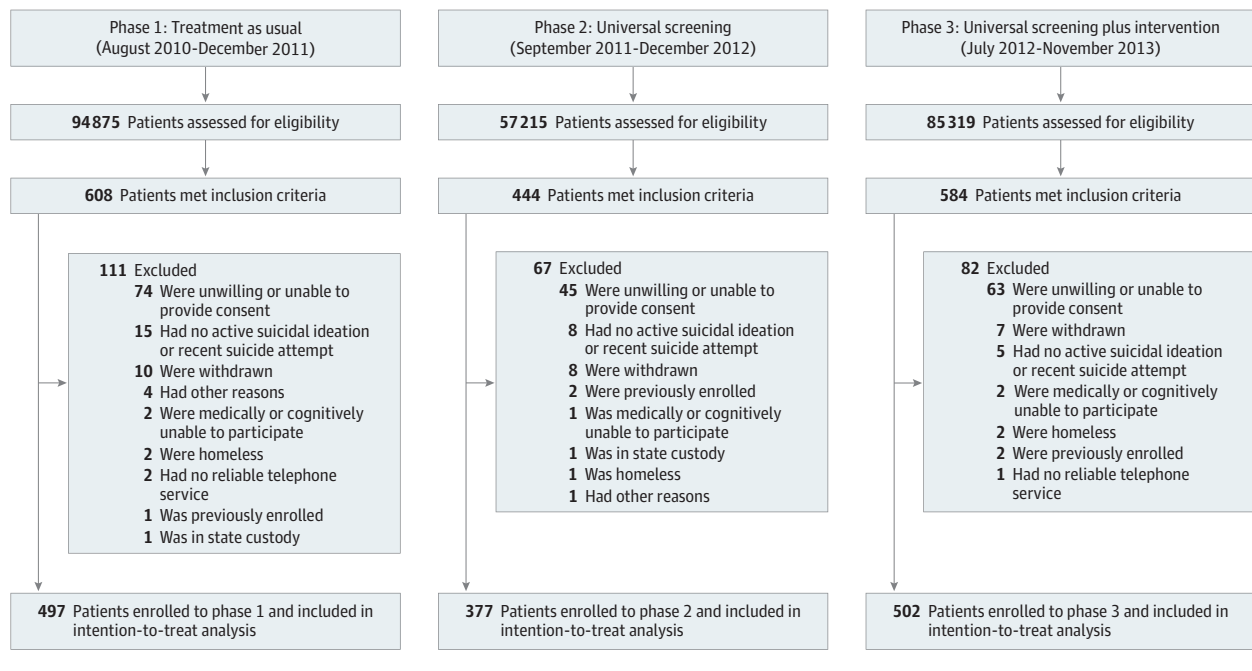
Phase 1: Treatment as usual
(August 2010-December 2011)

94 875 Patients assessed for eligibility

608 Patients met inclusion criteria

111 Excluded
74 Were unwilling or unable to provide consent
15 Had no active suicidal ideation or recent suicide attempt
10 Were withdrawn
4 Had other reasons
2 Were medically or cognitively unable to participate
2 Were homeless
2 Had no reliable telephone service
1 Was previously enrolled
1 Was in state custody

497 Patients enrolled to phase 1 and included in intention-to-treat analysis

Phase 2: Universal screening
(September 2011-December 2012)

57 215 Patients assessed for eligibility

444 Patients met inclusion criteria

67 Excluded
45 Were unwilling or unable to provide consent
8 Had no active suicidal ideation or recent suicide attempt
8 Were withdrawn
2 Were previously enrolled
1 Was medically or cognitively unable to participate
1 Was in state custody
1 Was homeless
1 Had other reasons

377 Patients enrolled to phase 2 and included in intention-to-treat analysis

Phase 3: Universal screening plus intervention
(July 2012-November 2013)

85 319 Patients assessed for eligibility

584 Patients met inclusion criteria

82 Excluded
63 Were unwilling or unable to provide consent
7 Were withdrawn
5 Had no active suicidal ideation or recent suicide attempt
2 Were medically or cognitively unable to participate
2 Were homeless
2 Were previously enrolled
1 Had no reliable telephone service

502 Patients enrolled to phase 3 and included in intention-to-treat analysis